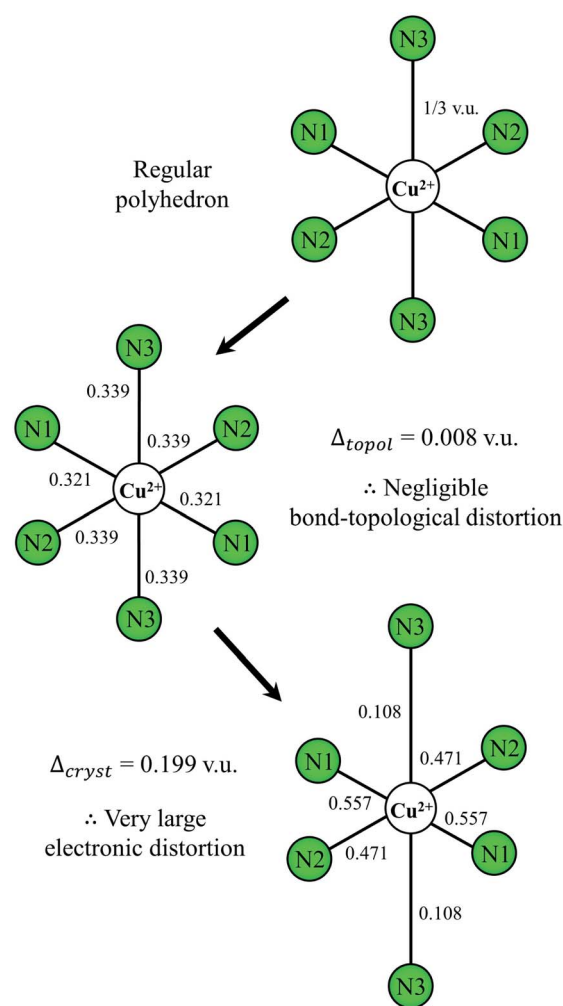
N3

1/3 v.u.

N1

N2

Regular polyhedron

$Cu^{2+}$

N2

N1

N3

N3

0.339

N1

0.339

N2

0.321

$Cu^{2+}$

0.321

N2

0.339

N1

0.339

N3

$\Delta_{topol} = 0.008$ v.u.

∴ Negligible bond-topological distortion

N3

0.108

N1

0.471

N2

$\Delta_{cryst} = 0.199$ v.u.

0.557

$Cu^{2+}$

0.557

∴ Very large electronic distortion

N2

0.471

N1

0.108

N3